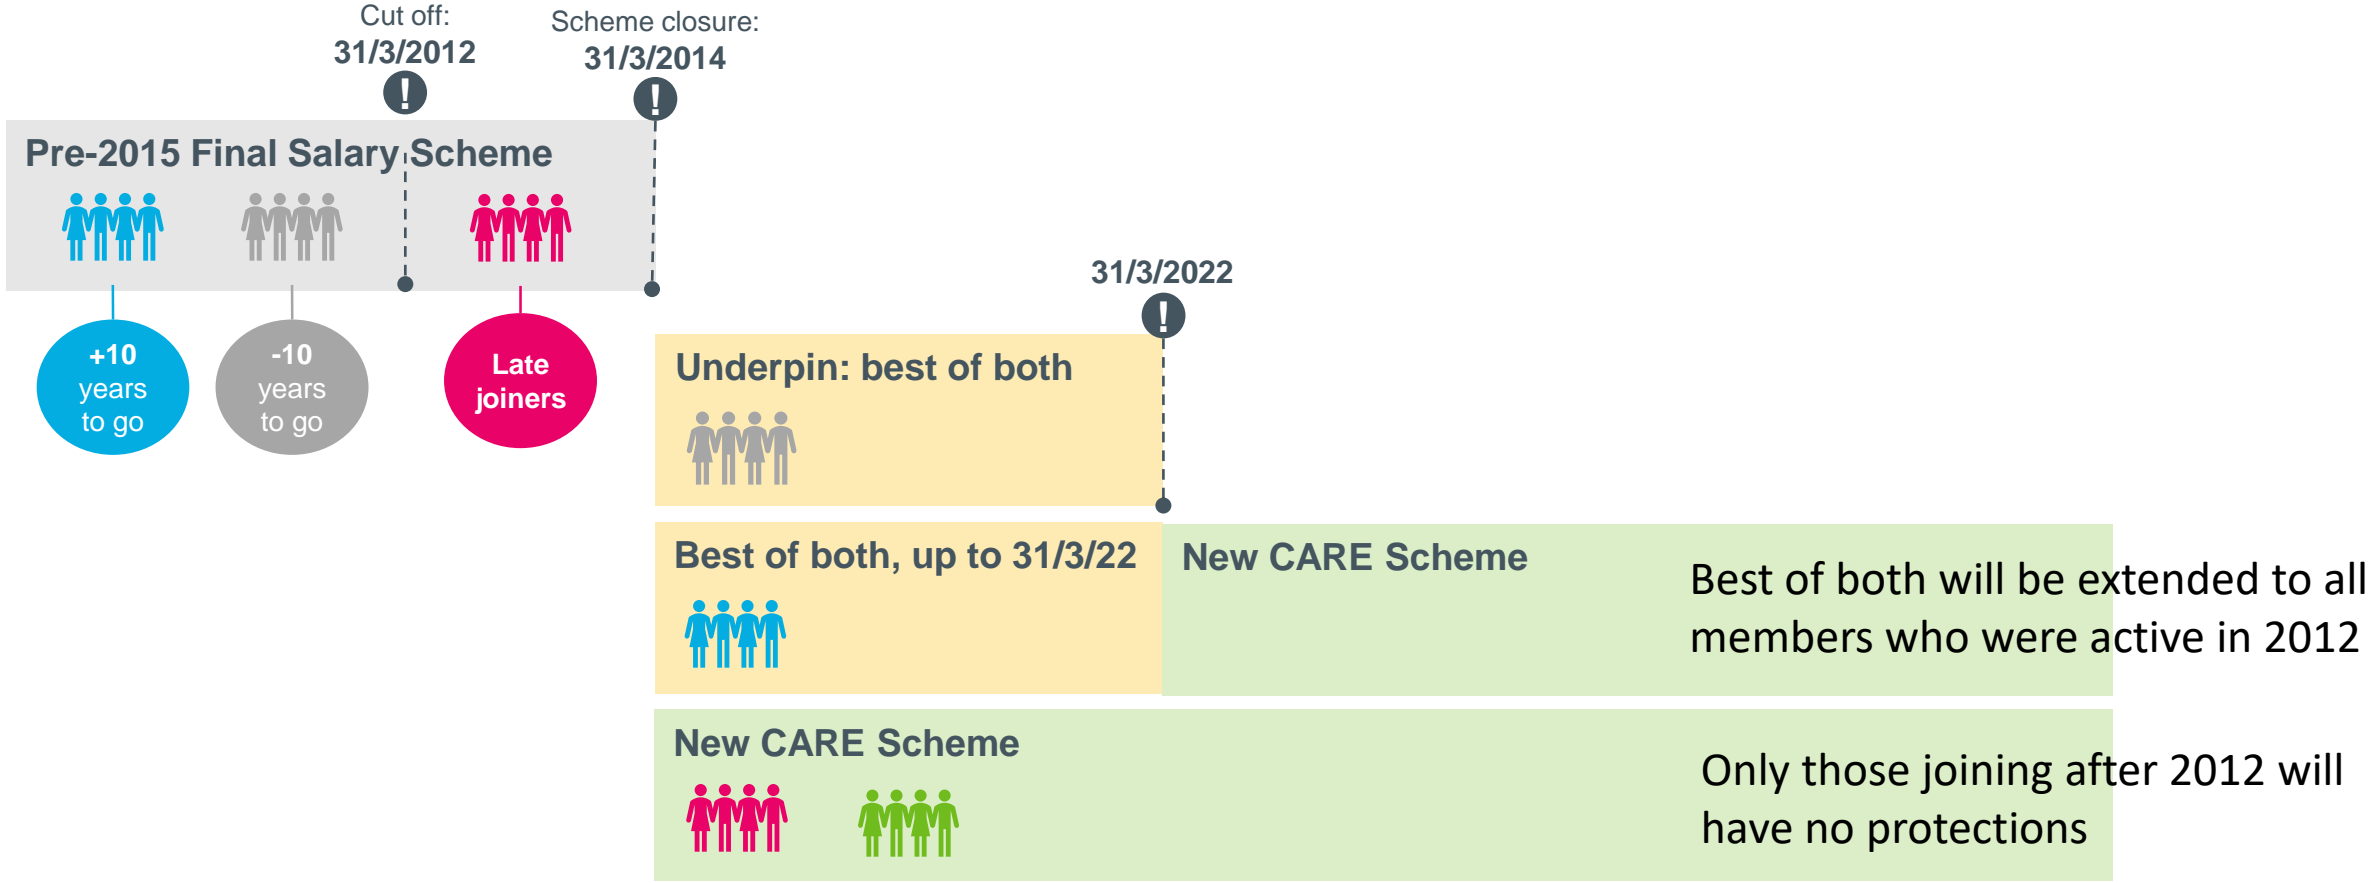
Cut off:
31/3/2012

Scheme closure:
31/3/2014

Pre-2015 Final Salary Scheme

+10 years to go

-10 years to go

Late joiners

31/3/2022

Underpin: best of both

Best of both, up to 31/3/22

New CARE Scheme

Best of both will be extended to all members who were active in 2012

New CARE Scheme

Only those joining after 2012 will have no protections